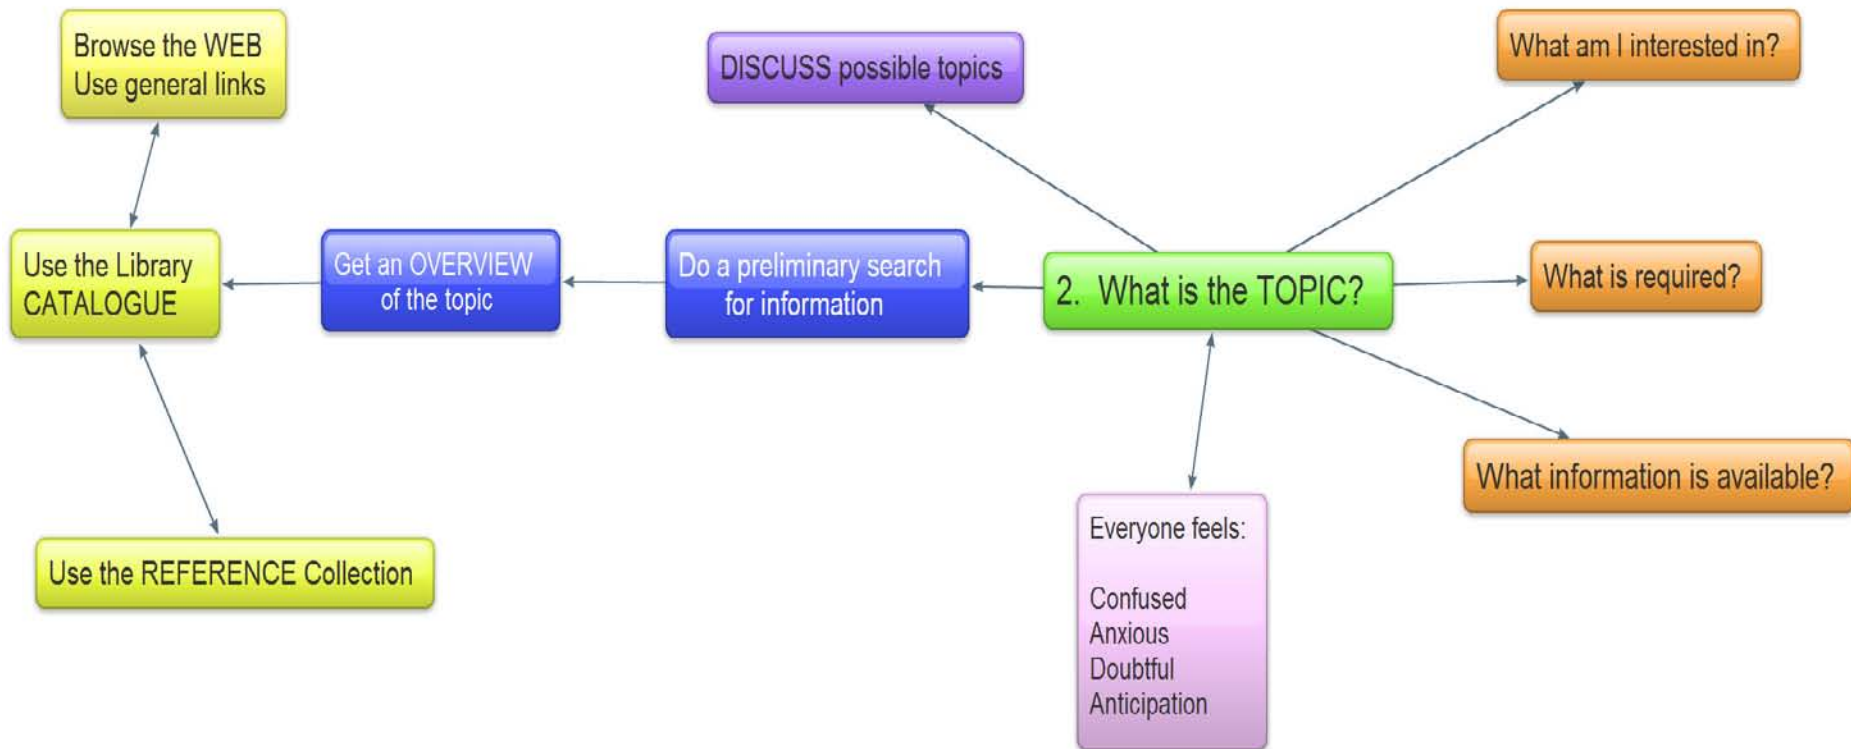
Browse the WEB
Use general links

DISCUSS possible topics

What am I interested in?

Use the Library
CATALOGUE

Get an OVERVIEW
of the topic

Do a preliminary search
for information

2. What is the TOPIC?

What is required?

What information is available?

Use the REFERENCE Collection

Everyone feels:

Confused
Anxious
Doubtful
Anticipation